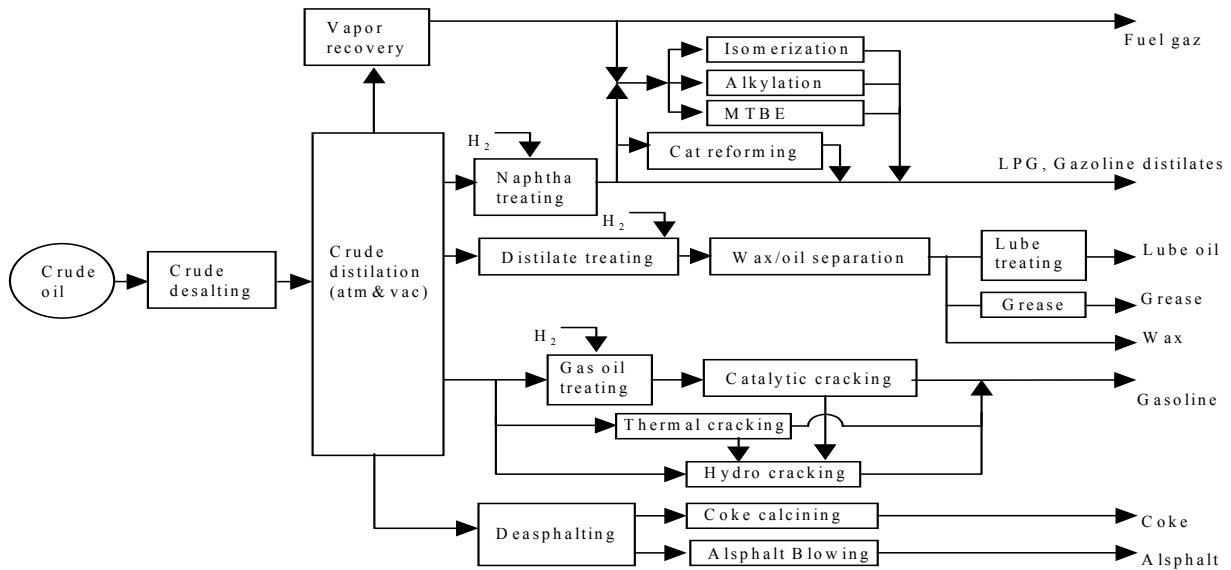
Vapor recovery

Fuel gaz

Isomerization

Alkylation

MTBE

Cat reforming

$H_2$

Naphtha treating

LPG, Gazoline distilates

$H_2$

Crude oil

Crude desalting

Crude distilation (atm & vac)

Distilate treating

Wax/oil separation

Lube treating

Lube oil

Grease

Grease

Wax

$H_2$

Gas oil treating

Catalytic cracking

Gasoline

Thermal cracking

Hydro cracking

Deasphalting

Coke calcining

Coke

Alsphalt Blowing

Alsphalt